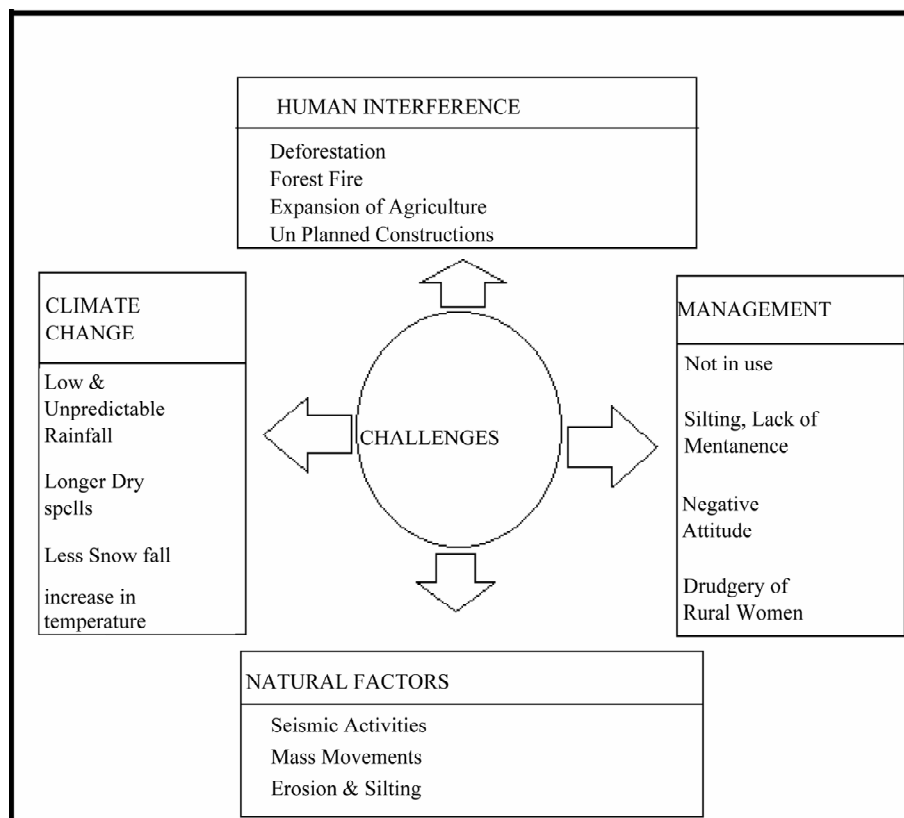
HUMAN INTERFERENCE

Deforestation
Forest Fire
Expansion of Agriculture
Un Planned Constructions

CLIMATE CHANGE

Low & Unpredictable Rainfall

Longer Dry spells

Less Snow fall

increase in temperature

CHALLENGES

MANAGEMENT

Not in use

Silting, Lack of Mentanence

Negative Attitude

Drudgery of Rural Women

NATURAL FACTORS

Seismic Activities
Mass Movements
Erosion & Silting